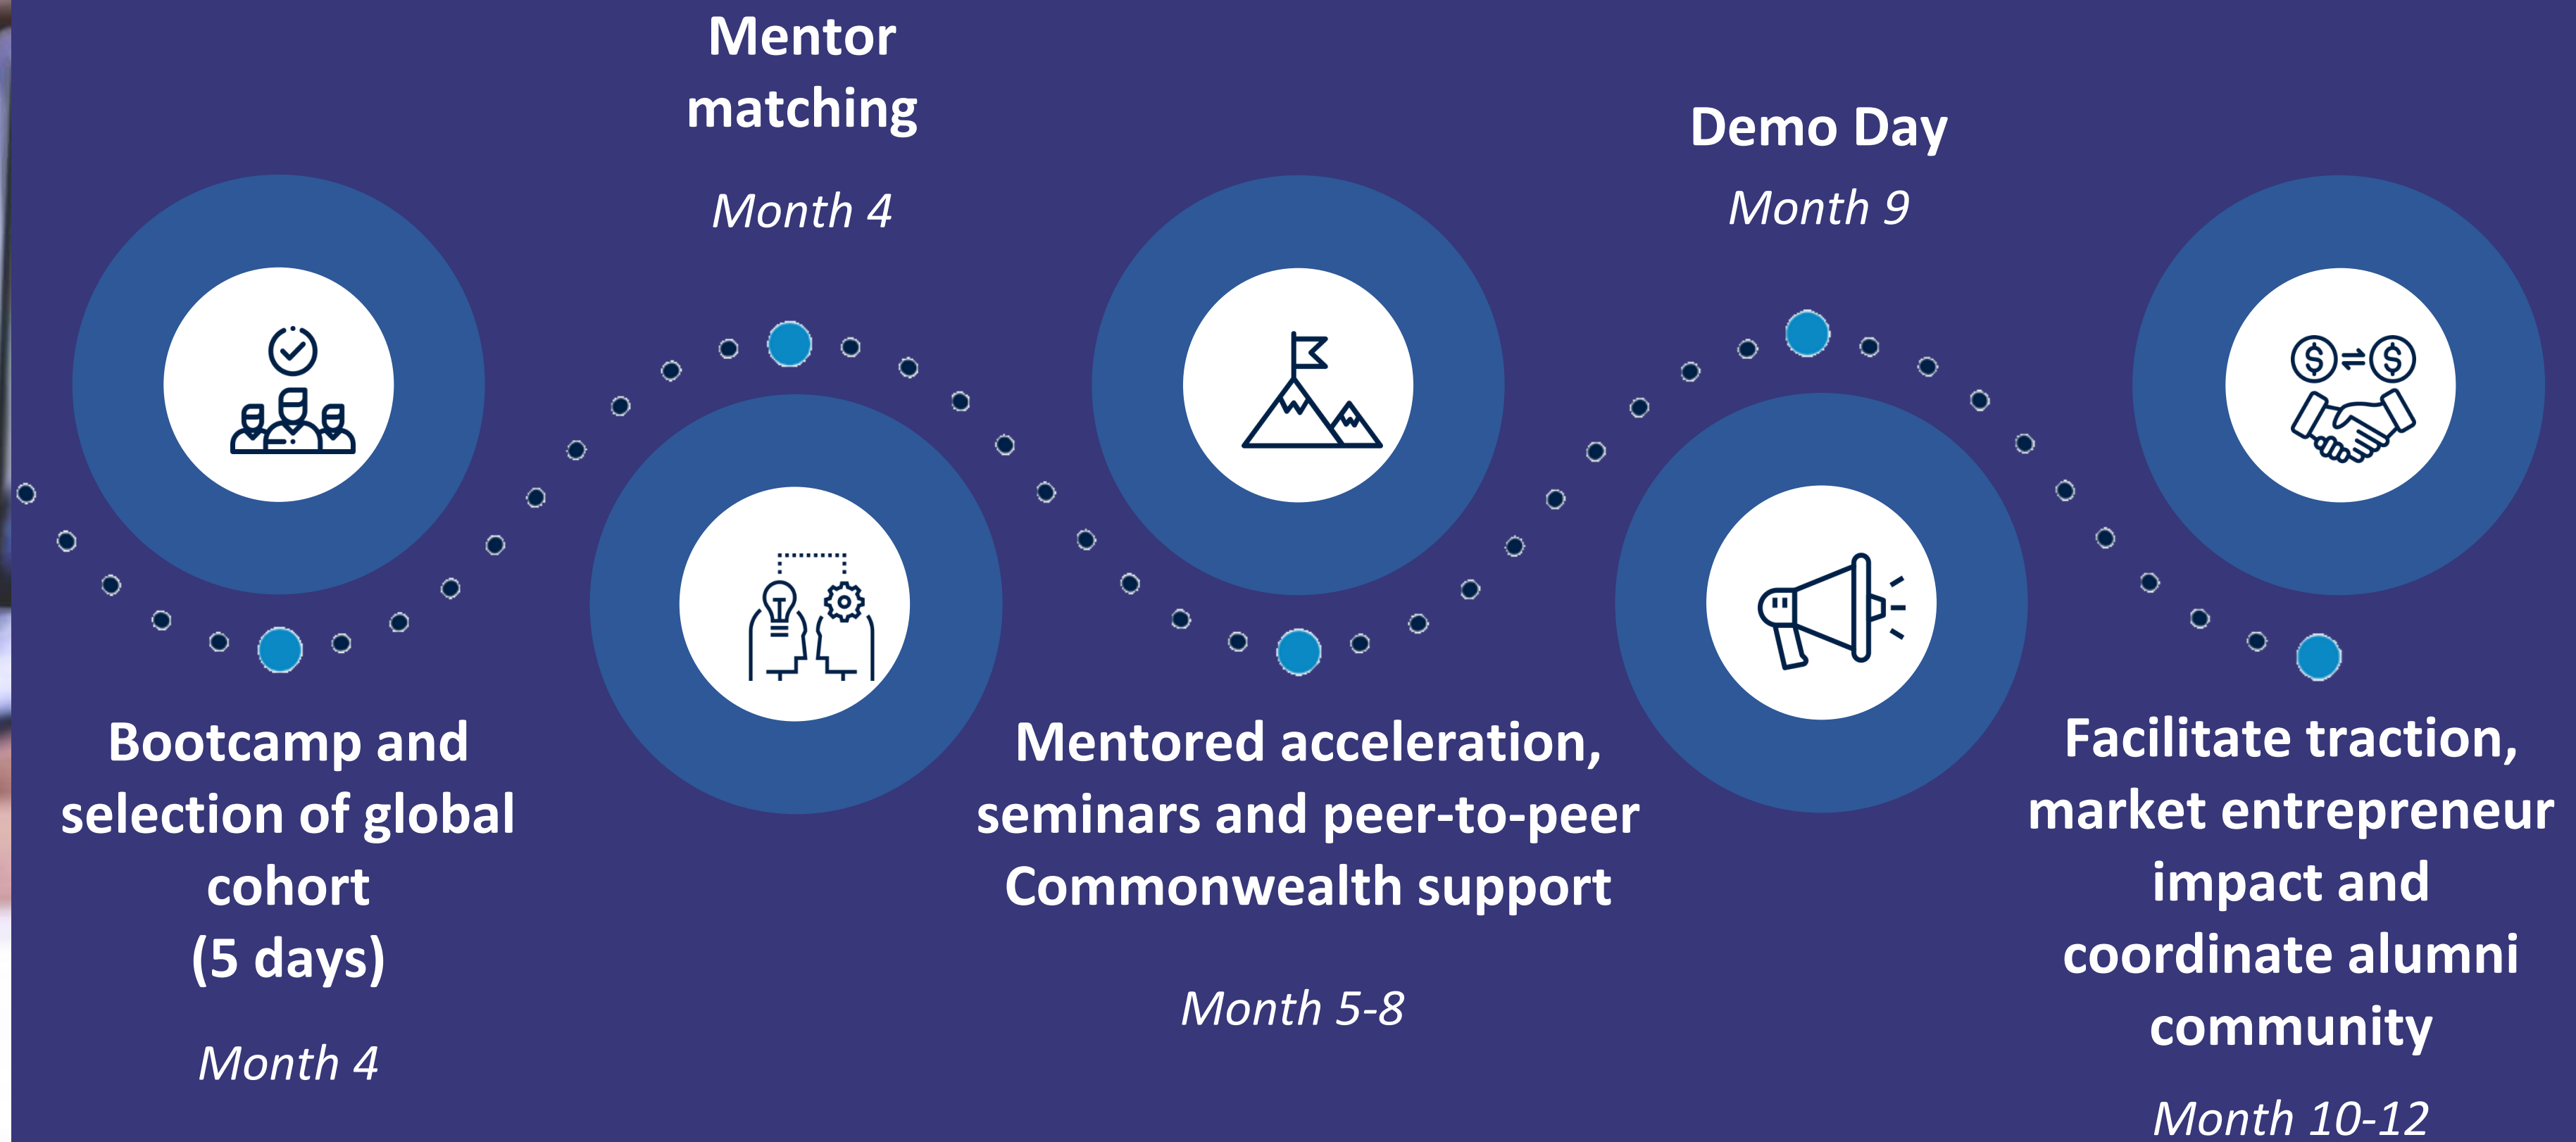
Mentor matching

Month 4

Demo Day

Month 9

Bootcamp and selection of global cohort
(5 days)

Month 4

Mentored acceleration, seminars and peer-to-peer Commonwealth support

Month 5-8

Facilitate traction, market entrepreneur impact and coordinate alumni community

Month 10-12